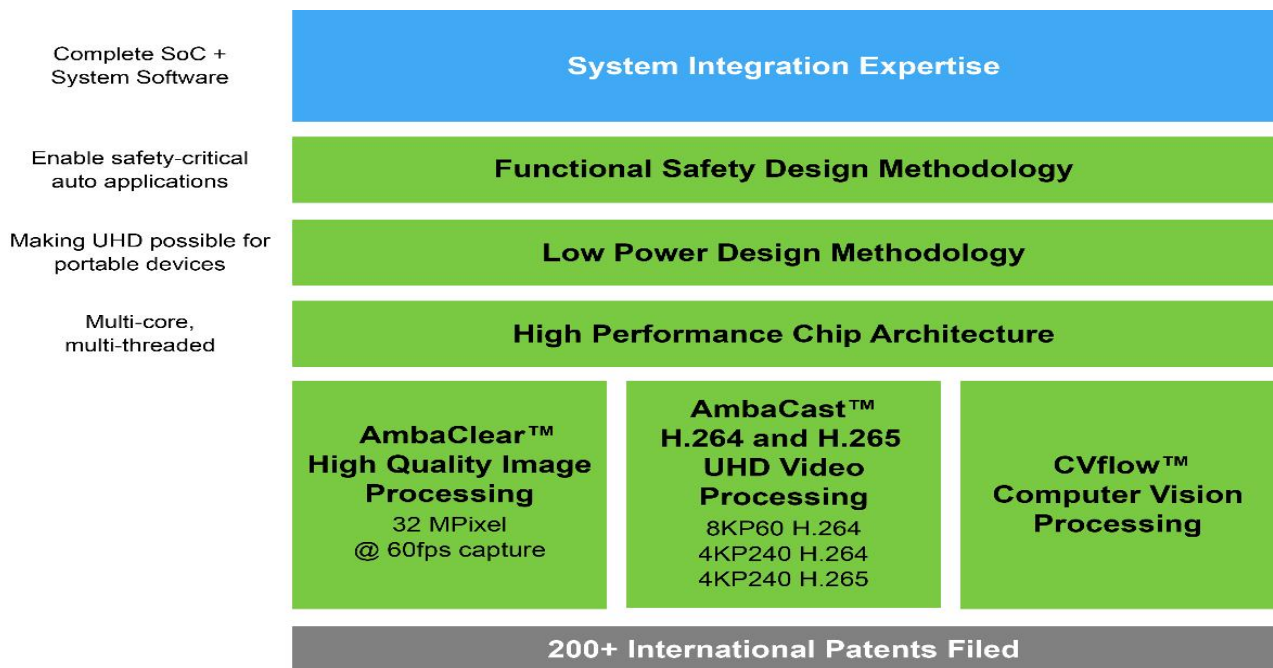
Complete SoC + System Software

System Integration Expertise

Enable safety-critical auto applications

Functional Safety Design Methodology

Making UHD possible for portable devices

Low Power Design Methodology

Multi-core, multi-threaded

High Performance Chip Architecture

AmbaClear™ High Quality Image Processing
32 MPixel @ 60fps capture

AmbaCast™ H.264 and H.265 UHD Video Processing
8KP60 H.264
4KP240 H.264
4KP240 H.265

CVflow™ Computer Vision Processing

200+ International Patents Filed